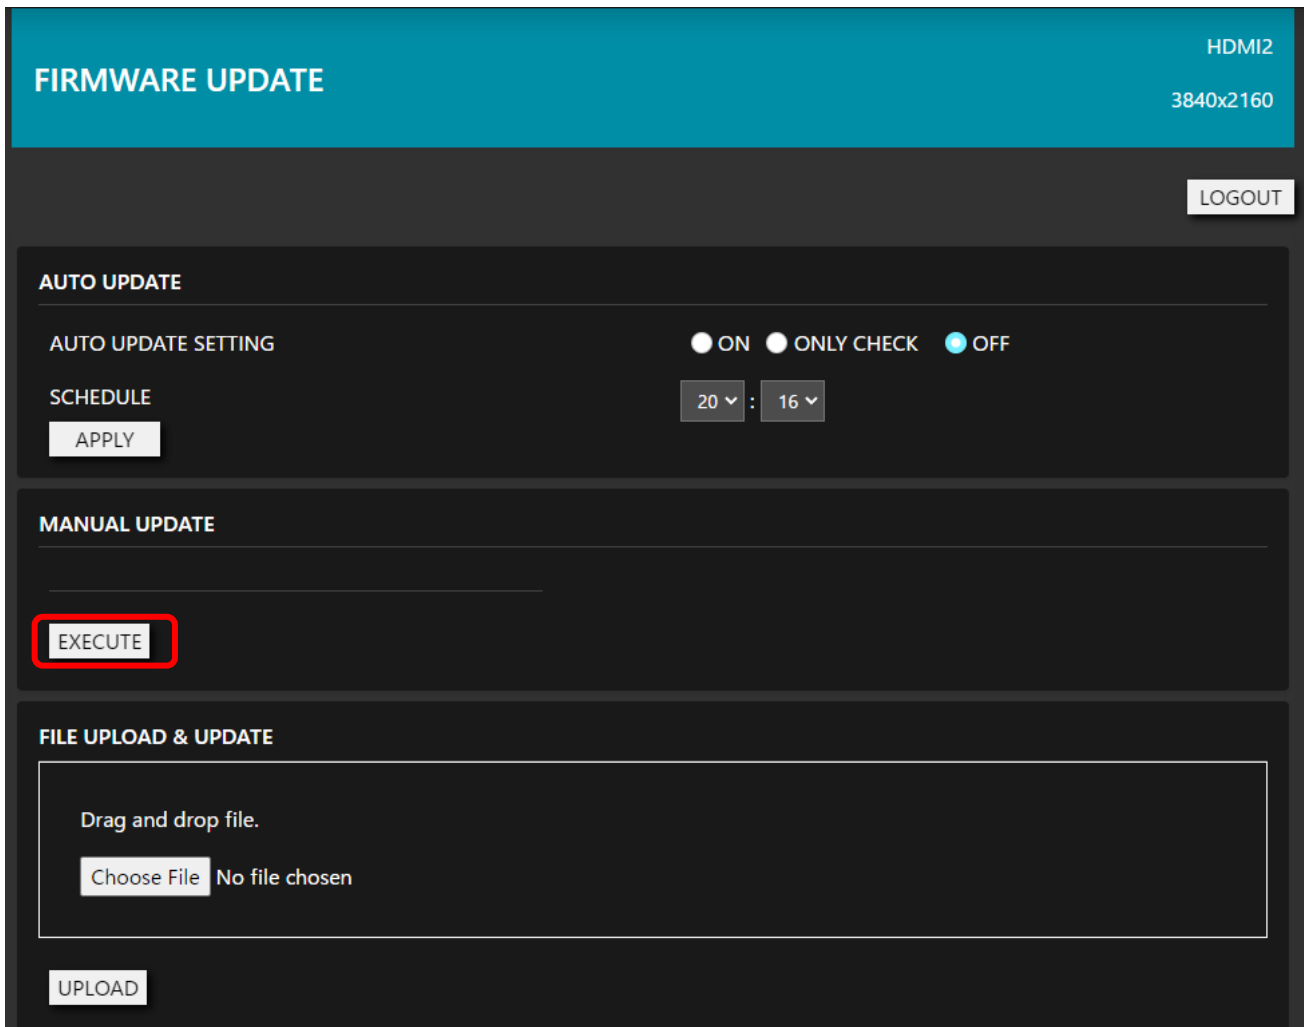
FIRMWARE UPDATE

HDMI2

3840x2160

LOGOUT

AUTO UPDATE

AUTO UPDATE SETTING

ON ONLY CHECK OFF

SCHEDULE

20 : 16

APPLY

MANUAL UPDATE

EXECUTE

FILE UPLOAD & UPDATE

Drag and drop file.

Choose File No file chosen

UPLOAD